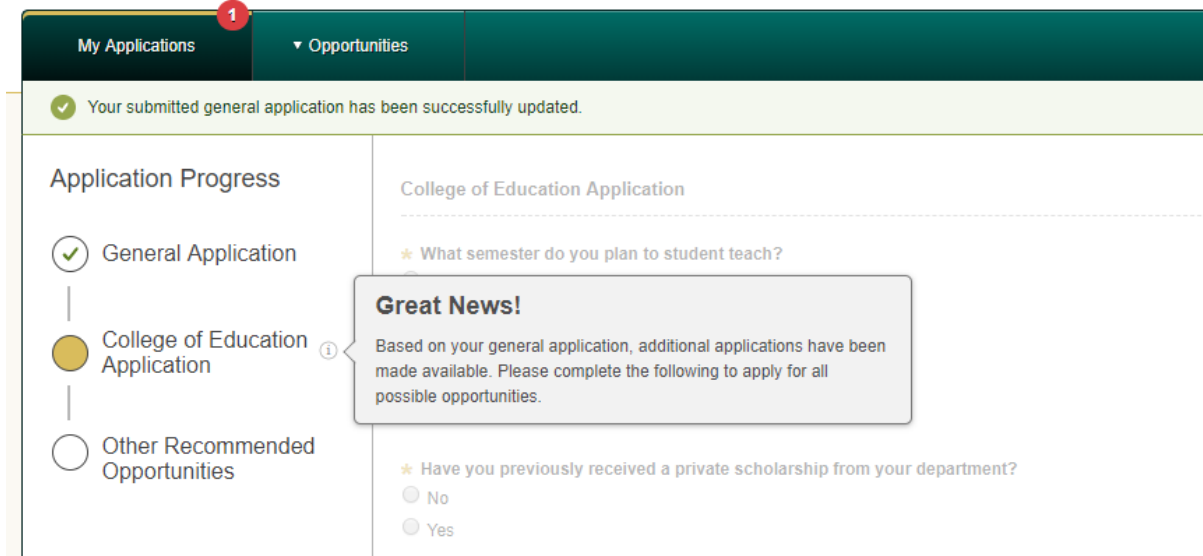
My Applications 1

▾ Opportunities

Your submitted general application has been successfully updated.

Application Progress

General Application

College of Education Application

Other Recommended Opportunities

College of Education Application

* What semester do you plan to student teach?

Great News!

Based on your general application, additional applications have been made available. Please complete the following to apply for all possible opportunities.

* Have you previously received a private scholarship from your department?

No

Yes